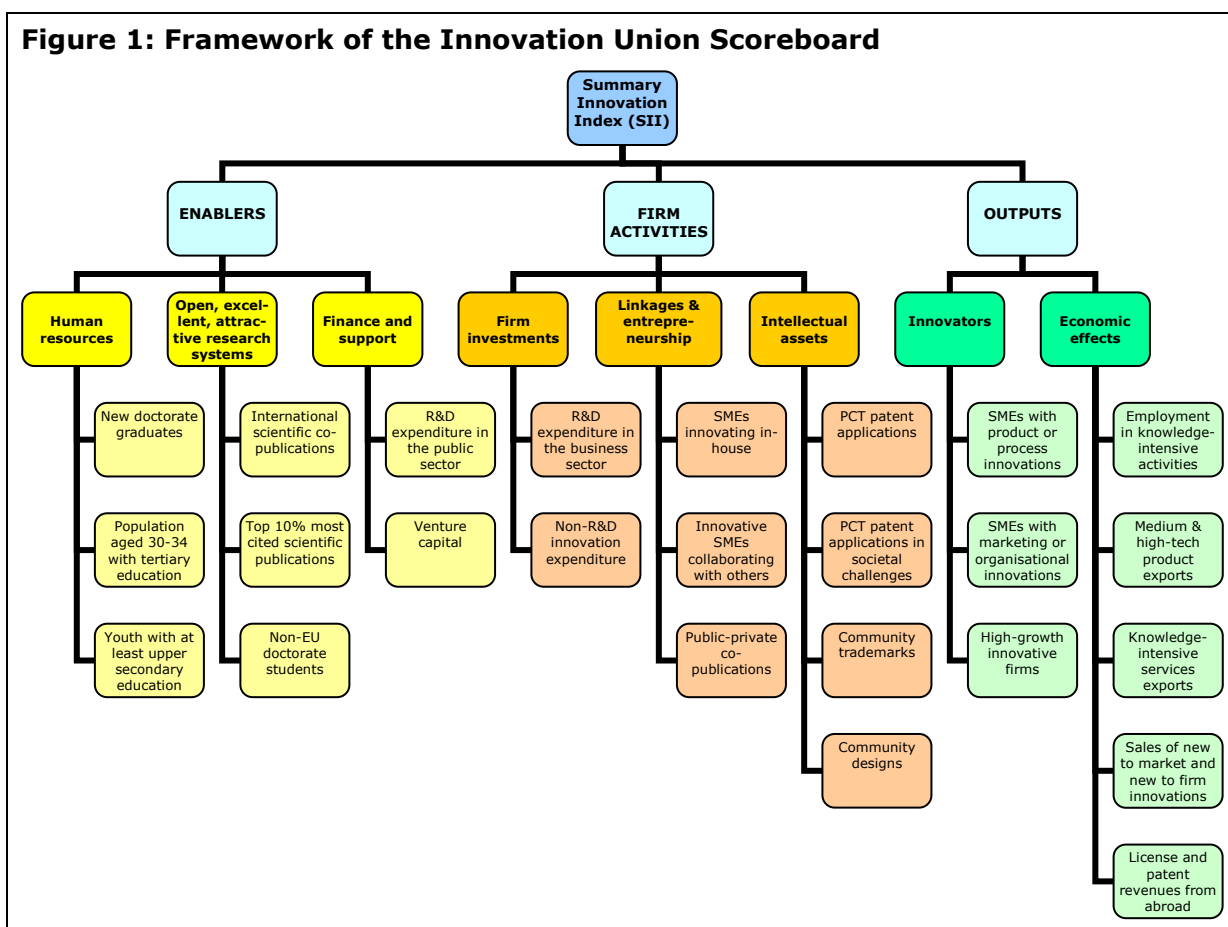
**Figure 1: Framework of the Innovation Union Scoreboard**

Summary Innovation Index (SII)

ENABLERS

Human resources

New doctorate graduates

Population aged 30-34 with tertiary education

Youth with at least upper secondary education

Open, excellent, attractive research systems

International scientific co-publications

Top 10% most cited scientific publications

Non-EU doctorate students

Finance and support

R&D expenditure in the public sector

Venture capital

FIRM ACTIVITIES

Firm investments

R&D expenditure in the business sector

Non-R&D innovation expenditure

Linkages & entrepreneurship

SMEs innovating in-house

Innovative SMEs collaborating with others

Public-private co-publications

Intellectual assets

PCT patent applications

PCT patent applications in societal challenges

Community trademarks

Community designs

OUTPUTS

Innovators

SMEs with product or process innovations

SMEs with marketing or organisational innovations

High-growth innovative firms

Economic effects

Employment in knowledge-intensive activities

Medium & high-tech product exports

Knowledge-intensive services exports

Sales of new to market and new to firm innovations

License and patent revenues from abroad